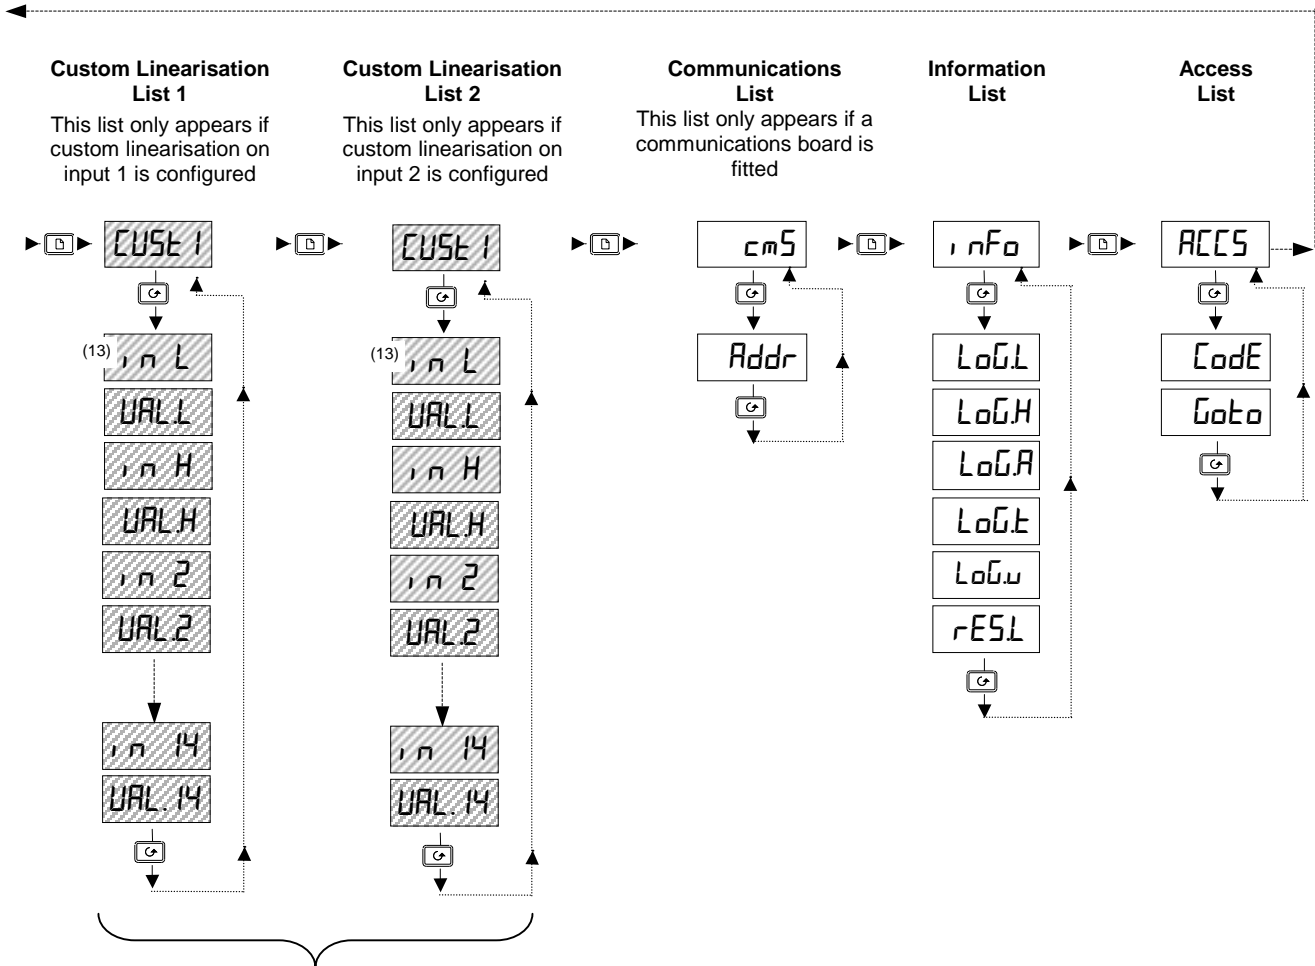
Custom Linearisation List 1
This list only appears if custom linearisation on input 1 is configured

Custom Linearisation List 2
This list only appears if custom linearisation on input 2 is configured

Communications List
This list only appears if a communications board is fitted

Information List

Access List

CUSt 1
(13) in L
VAL.L
in H
VAL.H
in 2
VAL.2
in 14
VAL.14

CUSt 1
(13) in L
VAL.L
in H
VAL.H
in 2
VAL.2
in 14
VAL.14

cmS
Addr

inFo
LoG.L
LoG.H
LoG.A
LoG.t
LoG.v
rES.L

ACCS
CodE
Goto